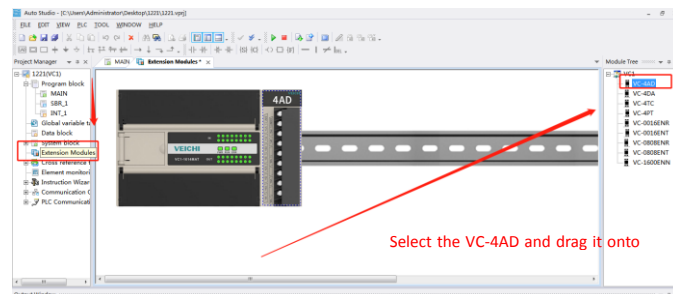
Auto Studio - [C:\Users\Administrator\Desktop\1221\1221.vprj]

FILE EDIT VIEW PLC TOOL WINDOW HELP

Project Manager

1221(VC1)
Program block
MAIN
SBR_1
INT_1
Global variable ta
Data block
System block
Extension Modules
Cross reference t
Element monitori
Instruction Wizar
Communication C
PLC Communicati

MAIN Extension Modules *

4AD

VEICHI

Module Tree

VC1
VC-4AD
VC-4DA
VC-4TC
VC-4PT
VC-0016ENR
VC-0016ENT
VC-0808ENR
VC-0808ENT
VC-1600ENN

Select the VC-4AD and drag it onto